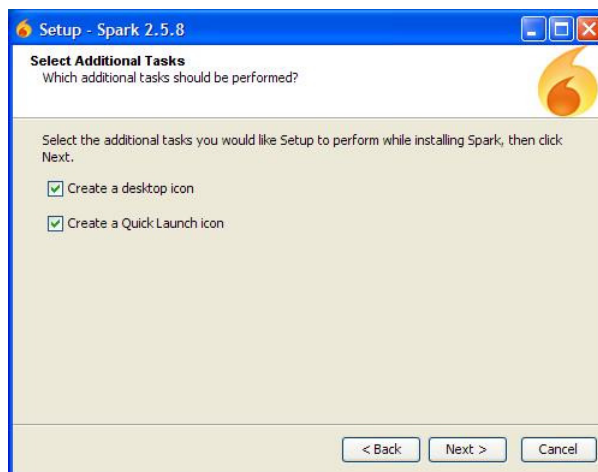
Setup - Spark 2.5.8

Select Additional Tasks
Which additional tasks should be performed?

Select the additional tasks you would like Setup to perform while installing Spark, then click Next.

Create a desktop icon

Create a Quick Launch icon

< Back Next > Cancel